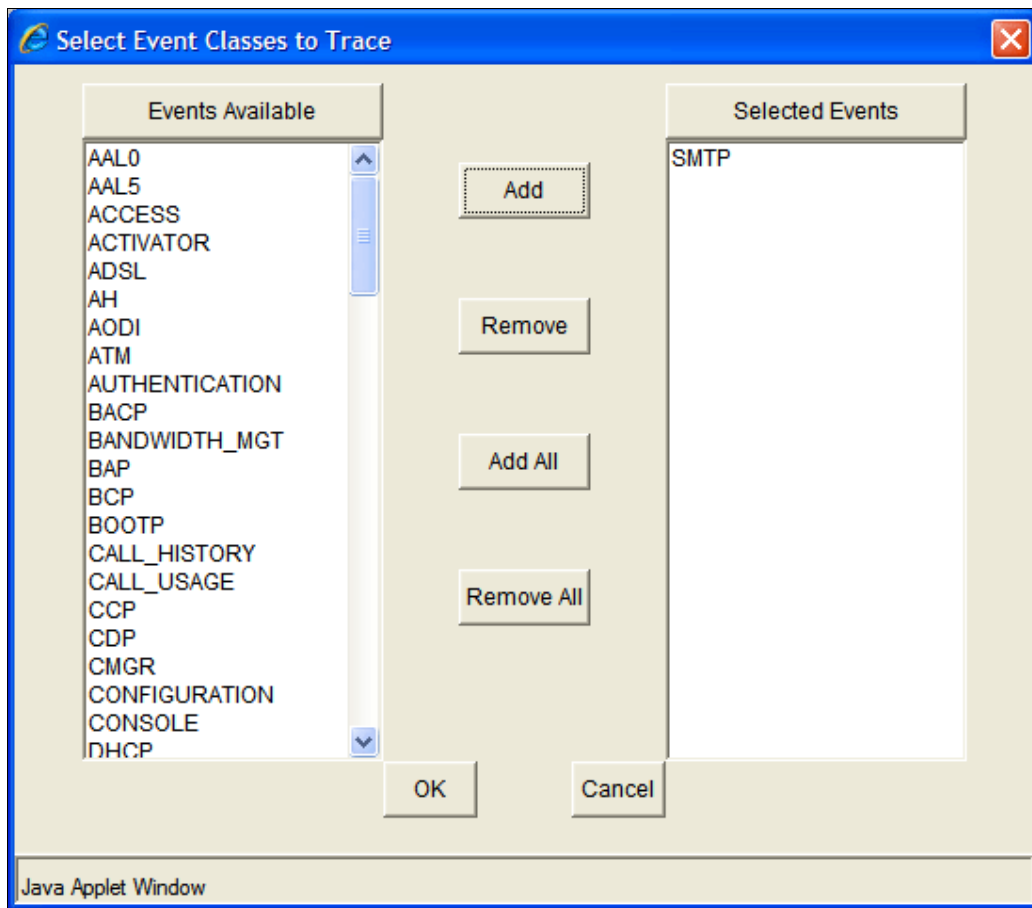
Select Event Classes to Trace

Events Available

AAL0
AAL5
ACCESS
ACTIVATOR
ADSL
AH
AODI
ATM
AUTHENTICATION
BACP
BANDWIDTH_MGT
BAP
BCP
BOOTP
CALL_HISTORY
CALL_USAGE
CCP
CDP
CMGR
CONFIGURATION
CONSOLE
DHCP

Add

Remove

Add All

Remove All

Selected Events

SMTP

OK

Cancel

Java Applet Window